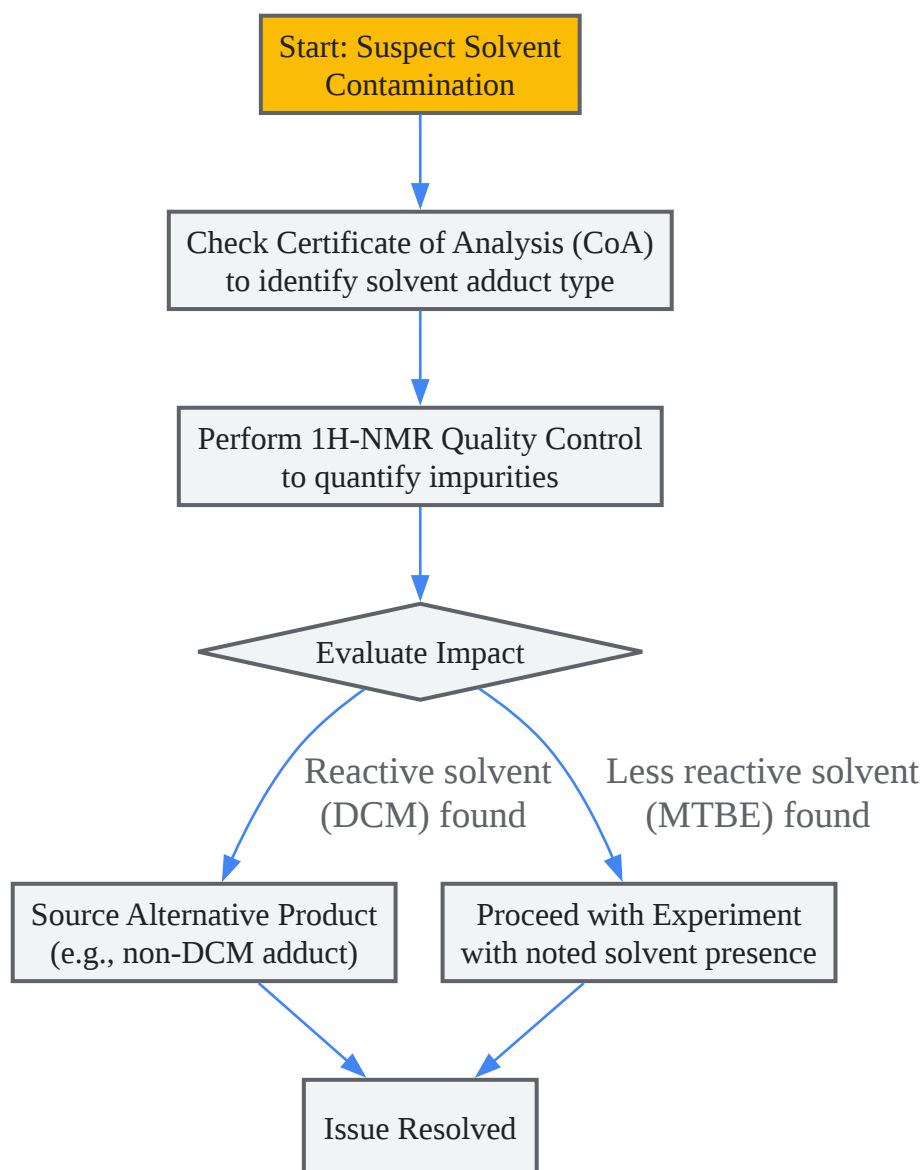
Start: Suspect Solvent Contamination

Check Certificate of Analysis (CoA) to identify solvent adduct type

Perform 1H-NMR Quality Control to quantify impurities

Evaluate Impact

Reactive solvent (DCM) found

Less reactive solvent (MTBE) found

Source Alternative Product (e.g., non-DCM adduct)

Proceed with Experiment with noted solvent presence

Issue Resolved